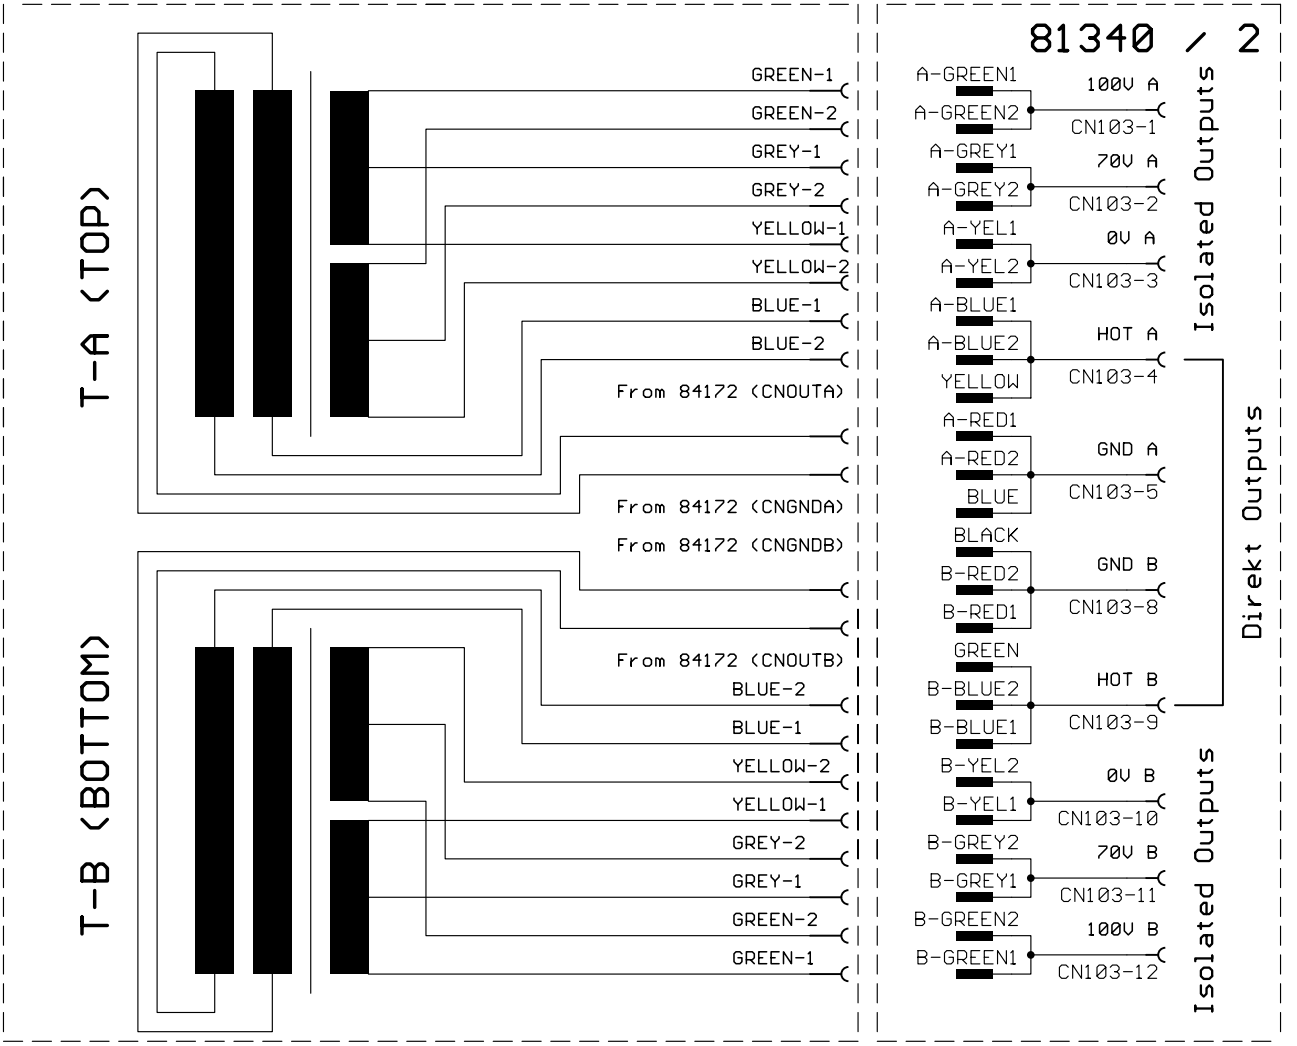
81340 / 2

T-A (TOP)

GREEN-1
GREEN-2
GREY-1
GREY-2
YELLOW-1
YELLOW-2
BLUE-1
BLUE-2
From 84172 (CNOUTA)
From 84172 (CNGNDA)
From 84172 (CNGNDB)

T-B (BOTTOM)

From 84172 (CNOUTB)
BLUE-2
BLUE-1
YELLOW-2
YELLOW-1
GREY-2
GREY-1
GREEN-2
GREEN-1

A-GREEN1
A-GREEN2
100V A
CN103-1
A-GREY1
A-GREY2
70V A
CN103-2
A-YEL1
A-YEL2
0V A
CN103-3
A-BLUE1
A-BLUE2
YELLOW
HOT A
CN103-4
A-RED1
A-RED2
BLUE
GND A
CN103-5
BLACK
B-RED2
B-RED1
GND B
CN103-8
GREEN
B-BLUE2
B-BLUE1
HOT B
CN103-9
B-YEL2
B-YEL1
0V B
CN103-10
B-GREY2
B-GREY1
70V B
CN103-11
B-GREEN2
B-GREEN1
100V B
CN103-12

Isolated Outputs
Direkt Outputs
Isolated Outputs